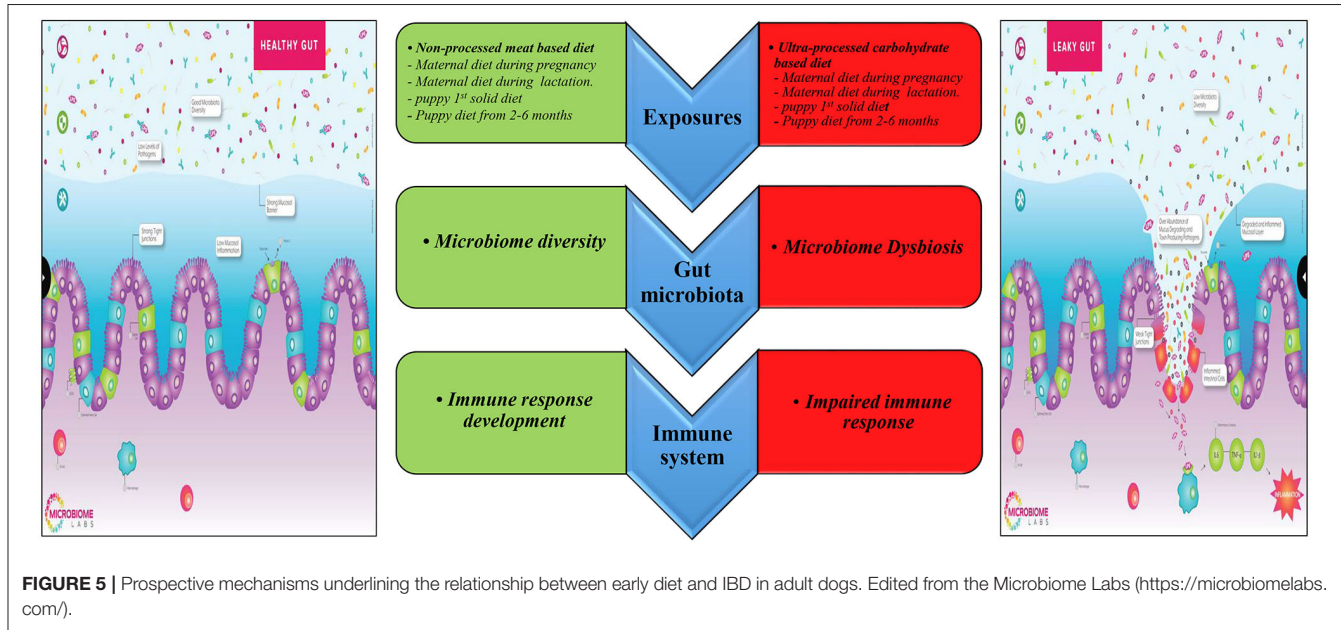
HEALTHY GUT

Good Microbiota Diversity

Low Levels of Pathogens

Strong Mucosal Barrier

Strong Tight Junctions

Low Mucosal Inflammation

MICROBIOME LABS

• Non-processed meat based diet
- Maternal diet during pregnancy
- Maternal diet during lactation.
- puppy $1^{st}$ solid diet
- Puppy diet from 2-6 months

Exposures

• Ultra-processed carbohydrate based diet
- Maternal diet during pregnancy
- Maternal diet during lactation.
- puppy $1^{st}$ solid diet
- Puppy diet from 2-6 months

• Microbiome diversity

Gut microbiota

• Microbiome Dysbiosis

• Immune response development

Immune system

• Impaired immune response

LEAKY GUT

Low Microbiota Diversity

Over Abundance of Mucus Degrading and Toxin Producing Pathogens

Degraded and Inflamed Mucosal Layer

Weak Tight Junctions

Inflamed Intestinal Cells

IL-6

TNF-α

IL-1β

INFLAMMATION

MICROBIOME LABS

FIGURE 5 | Prospective mechanisms underlining the relationship between early diet and IBD in adult dogs. Edited from the Microbiome Labs (https://microbiomelabs.com/).